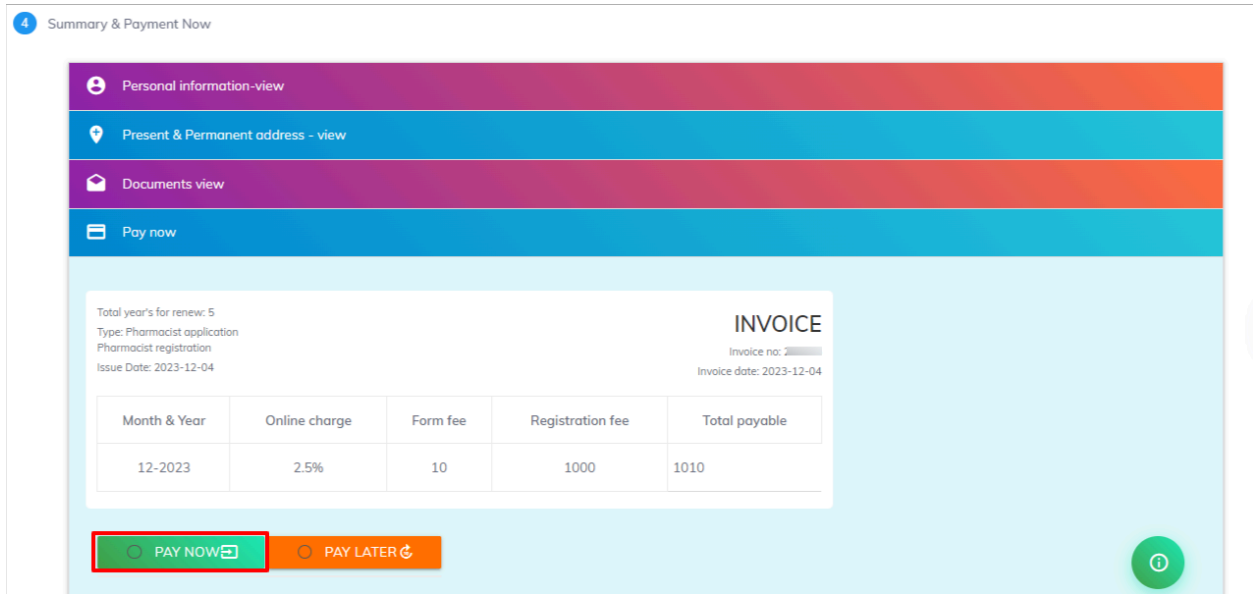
4 Summary & Payment Now

Personal information-view

Present & Permanent address - view

Documents view

Pay now

Total year's for renew: 5
Type: Pharmacist application
Pharmacist registration
Issue Date: 2023-12-04

INVOICE
Invoice no: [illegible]
Invoice date: 2023-12-04

| Month & Year | Online charge | Form fee | Registration fee | Total payable |
|---|---|---|---|---|
| 12-2023 | 2.5% | 10 | 1000 | 1010 |

PAY NOW

PAY LATER